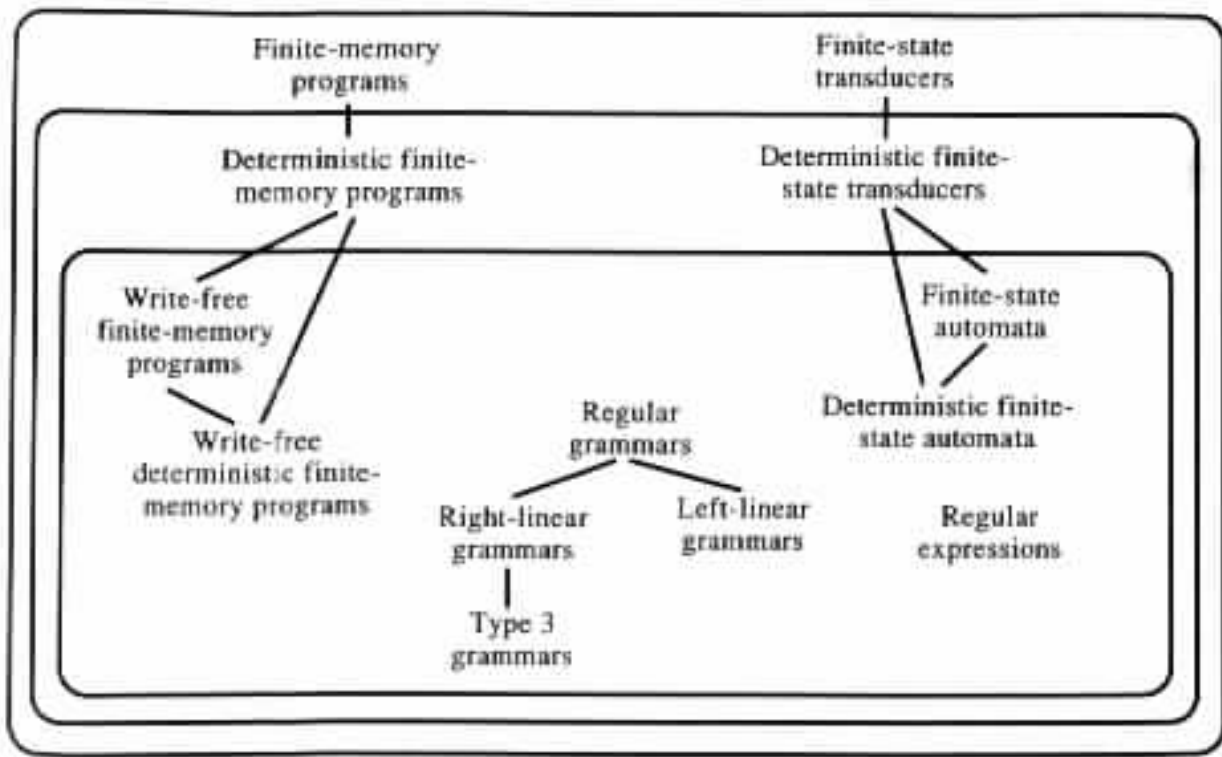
Finite-memory programs

Finite-state transducers

Deterministic finite-memory programs

Deterministic finite-state transducers

Write-free finite-memory programs

Finite-state automata

Write-free deterministic finite-memory programs

Regular grammars

Deterministic finite-state automata

Right-linear grammars

Left-linear grammars

Regular expressions

Type 3 grammars